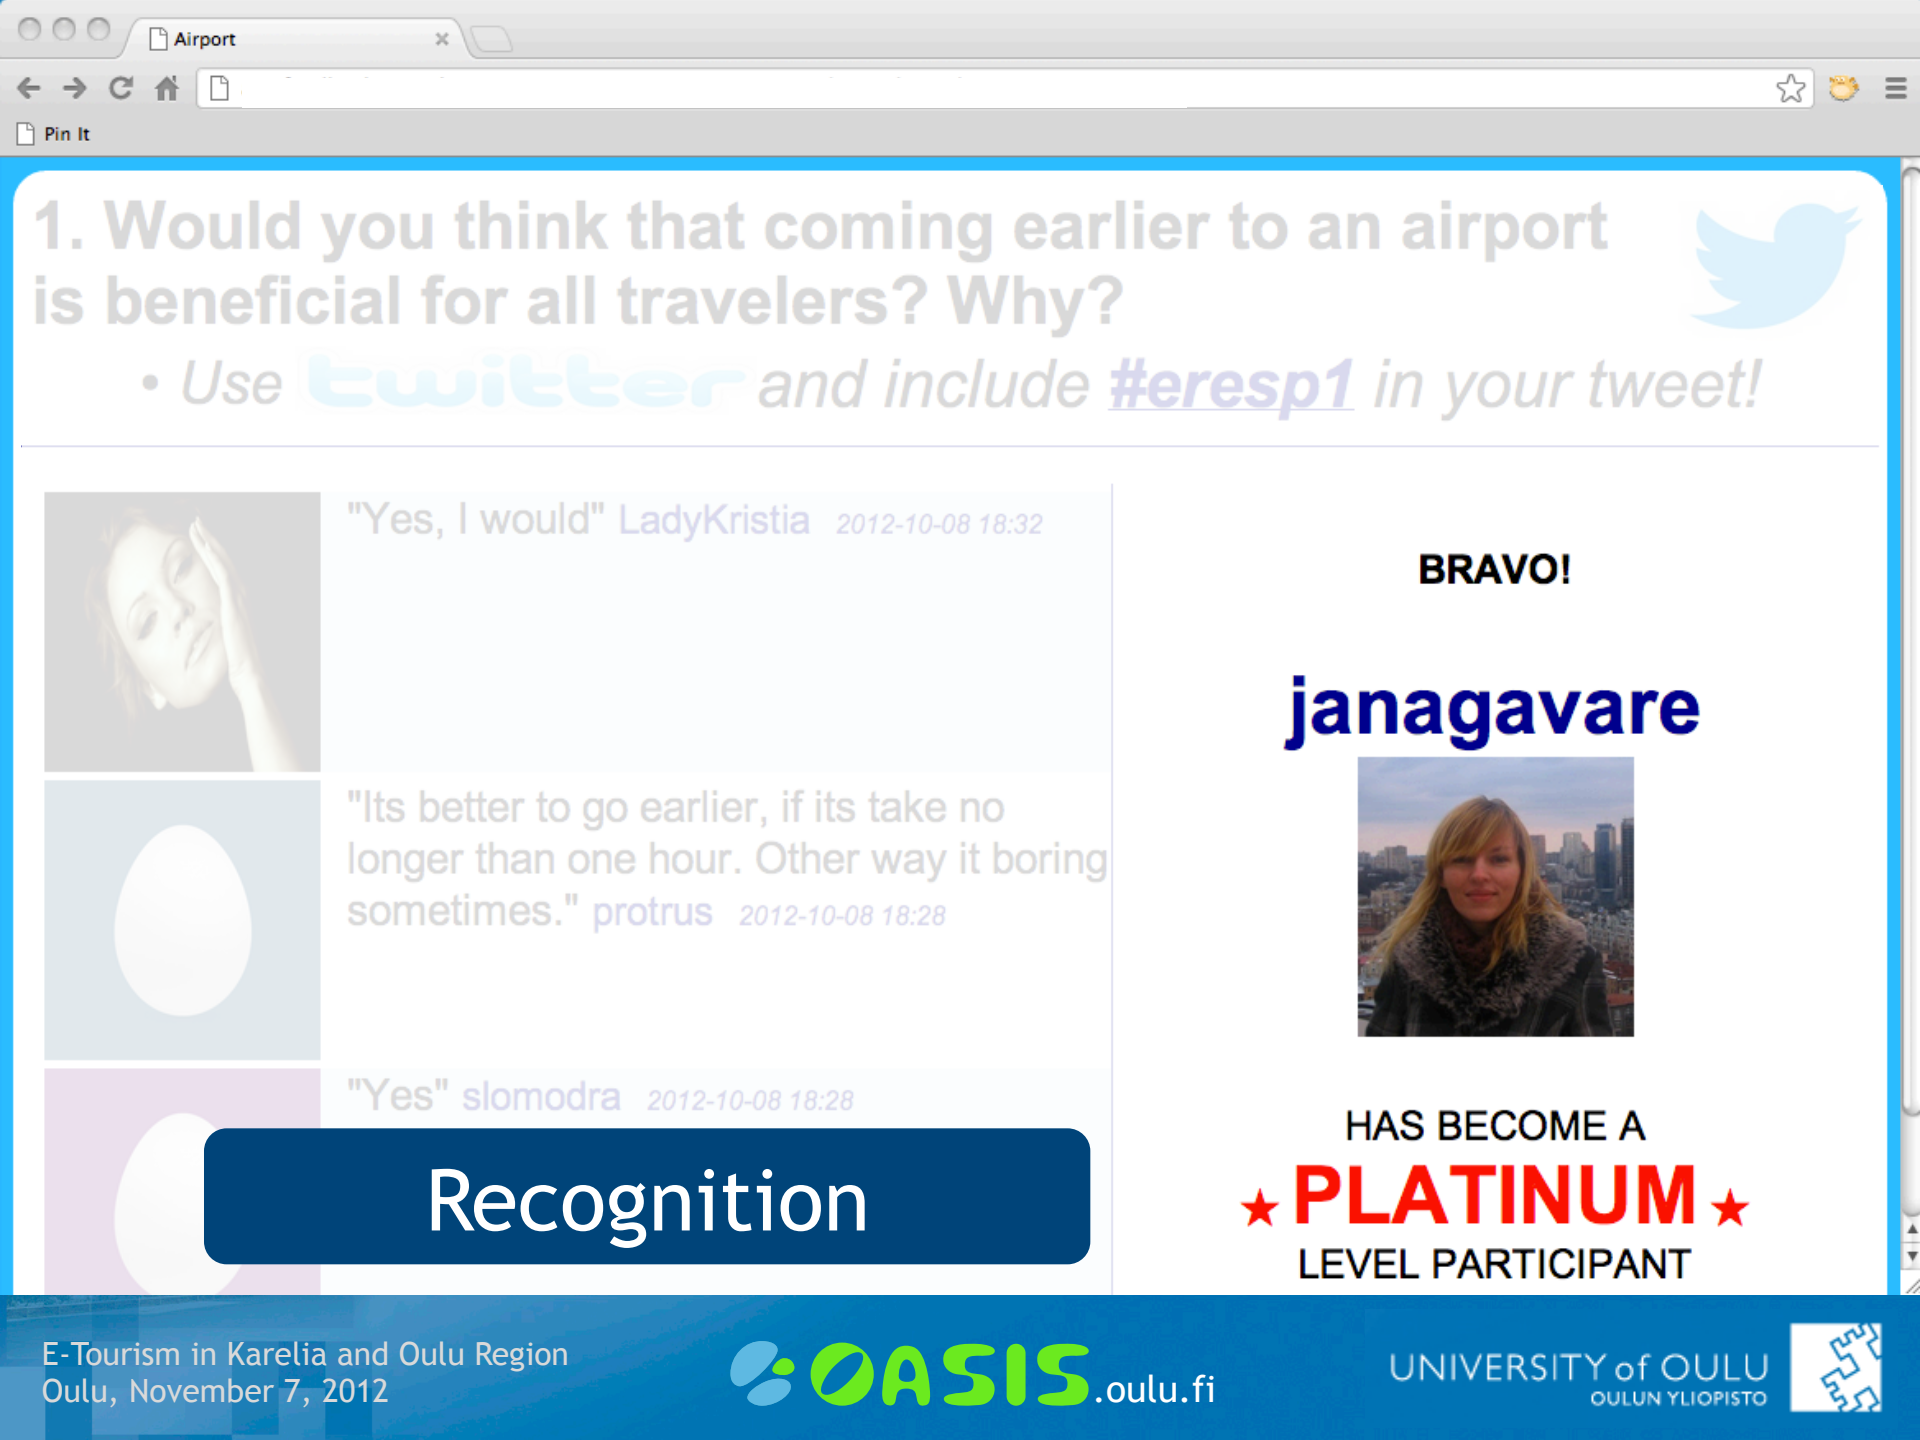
Airport

Pin It

1. Would you think that coming earlier to an airport is beneficial for all travelers? Why?

• Use twitter and include #eresp1 in your tweet!

"Yes, I would" LadyKristia 2012-10-08 18:32

"Its better to go earlier, if its take no longer than one hour. Other way it boring sometimes." protrus 2012-10-08 18:28

"Yes" slomodra 2012-10-08 18:28

BRAVO!

janagavare

HAS BECOME A

PLATINUM

LEVEL PARTICIPANT

Recognition

E-Tourism in Karelia and Oulu Region
Oulu, November 7, 2012

OASIS.oulu.fi

UNIVERSITY of OULU
OULUN YLIOPISTO